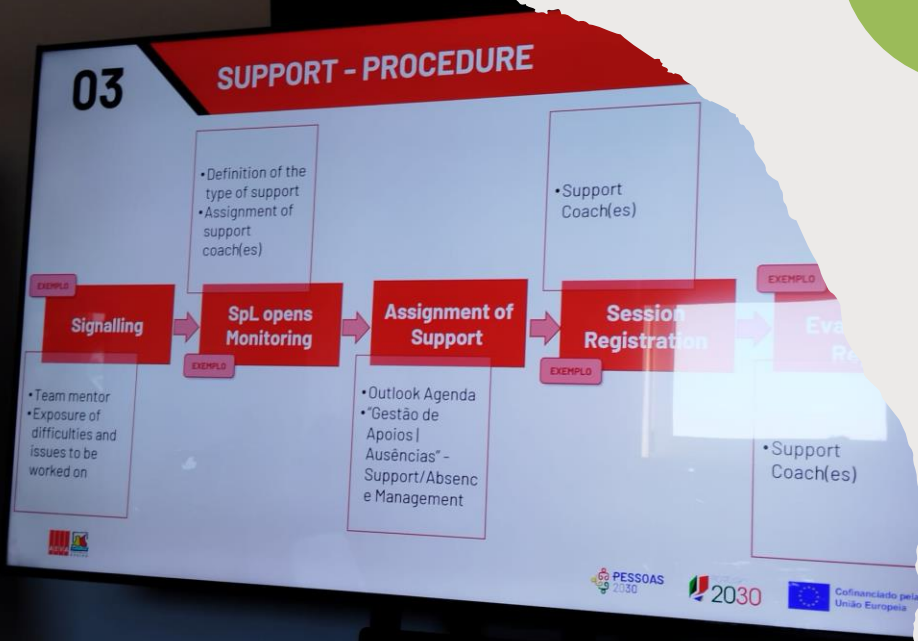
03

SUPPORT - PROCEDURE

EXEMPLO

Signalling

•Team mentor
•Exposure of difficulties and issues to be worked on

•Definition of the type of support
•Assignment of support coach(es)

SpL opens Monitoring

EXEMPLO

Assignment of Support

•Outlook Agenda
•"Gestão de Apoios | Ausências" - Support/Absence Management

•Support Coach(es)

Session Registration

EXEMPLO

EXEMPLO

Eva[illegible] Re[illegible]

•Support Coach(es)

PESSOAS 2030

2030

Cofinanciado pela União Europeia